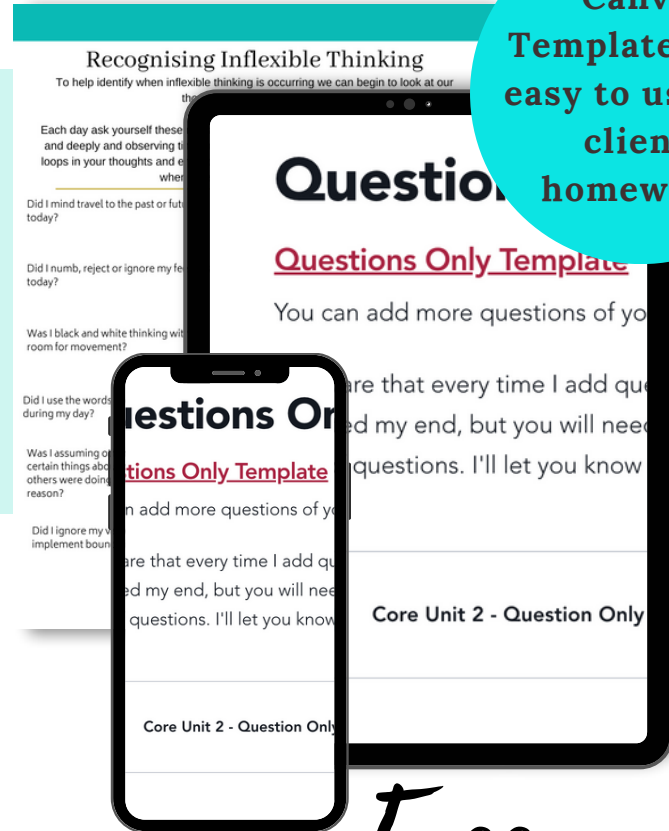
Canv
Template
easy to us
clien
homew

Recognising Inflexible Thinking
To help identify when inflexible thinking is occurring we can begin to look at our the

Each day ask yourself these and deeply and observing ti loops in your thoughts and e wher

Did I mind travel to the past or futu today?

Did I numb, reject or ignore my fe today?

Was I black and white thinking wit room for movement?

Did I use the words during my day?

Was I assuming o certain things abo others were doing reason?

Did I ignore my v implement boun

Questio

Questions Only Template

You can add more questions of yo

are that every time I add que ed my end, but you will need questions. I'll let you know

Core Unit 2 - Question Only

uestions On

tions Only Template

n add more questions of yo

are that every time I add qu ed my end, but you will nee questions. I'll let you know

Core Unit 2 - Question Only